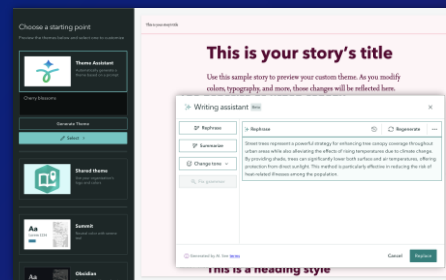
Choose a starting point

Theme Assistant

Cherry blossoms

Generate Theme

Select

Shared theme

Summit

Aa

Aa

Obsidian

This is your story's title

Use this sample story to preview your custom theme. As you modify colors, typography, and more, those changes will be reflected here.

Writing assistant Beta

Rephrase

Summarize

Change tone

Fix grammar

Rephrase

Regenerate

Street trees represent a powerful strategy for enhancing tree canopy coverage throughout urban areas while also alleviating the effects of rising temperatures due to climate change. By providing shade, trees can significantly lower both surface and air temperatures, offering protection from direct sunlight. This method is particularly effective in reducing the risk of heat-related illnesses among the population.

Generated by AI. See terms

Cancel

Replace

This is a heading style